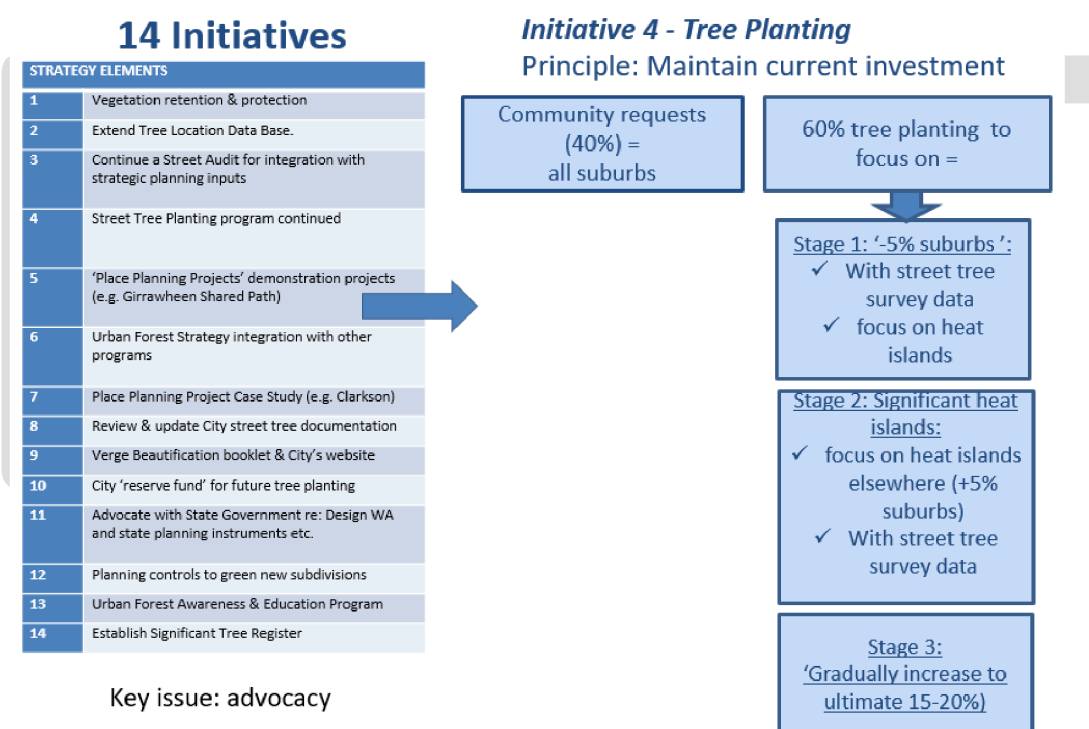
14 Initiatives

| STRATEGY ELEMENTS | |
|---|---|
| 1 | Vegetation retention & protection |
| 2 | Extend Tree Location Data Base. |
| 3 | Continue a Street Audit for integration with strategic planning inputs |
| 4 | Street Tree Planting program continued |
| 5 | 'Place Planning Projects' demonstration projects (e.g. Girrawheen Shared Path) |
| 6 | Urban Forest Strategy integration with other programs |
| 7 | Place Planning Project Case Study (e.g. Clarkson) |
| 8 | Review & update City street tree documentation |
| 9 | Verge Beautification booklet & City's website |
| 10 | City 'reserve fund' for future tree planting |
| 11 | Advocate with State Government re: Design WA and state planning instruments etc. |
| 12 | Planning controls to green new subdivisions |
| 13 | Urban Forest Awareness & Education Program |
| 14 | Establish Significant Tree Register |

Key issue: advocacy

Initiative 4 - Tree Planting
Principle: Maintain current investment

Community requests (40%) = all suburbs

60% tree planting to focus on =

Stage 1: '-5% suburbs ':
✓ With street tree survey data
✓ focus on heat islands

Stage 2: Significant heat islands:
✓ focus on heat islands elsewhere (+5% suburbs)
✓ With street tree survey data

Stage 3:
'Gradually increase to ultimate 15-20%)